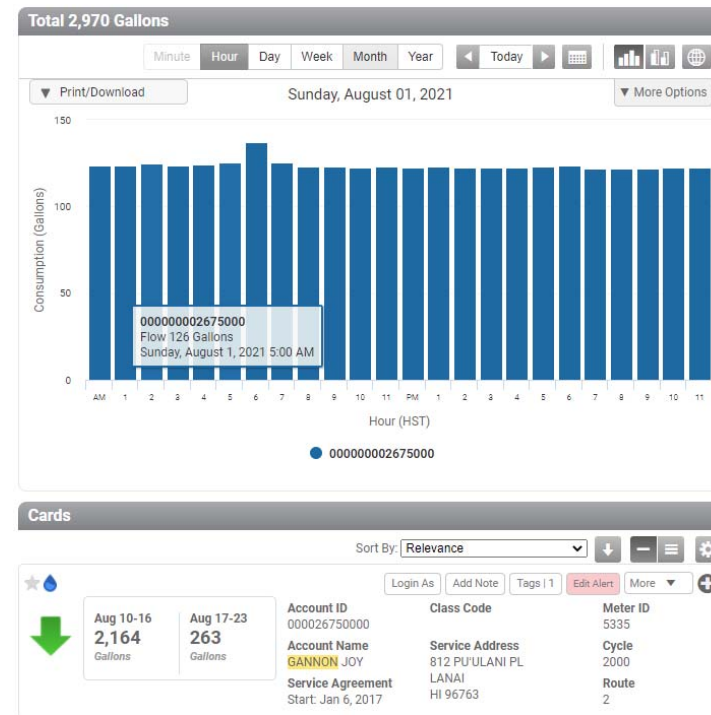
Total 2,970 Gallons

Minute Hour Day Week Month Year Today

▼ Print/Download

Sunday, August 01, 2021

▼ More Options

150
100
50
0

Consumption (Gallons)

000000002675000
Flow 126 Gallons
Sunday, August 1, 2021 5:00 AM

AM 1 2 3 4 5 6 7 8 9 10 11 PM 1 2 3 4 5 6 7 8 9 10 11

Hour (HST)

000000002675000

Cards

Sort By: Relevance

Login As Add Note Tags | 1 Edit Alert More ▼

Aug 10-16
2,164
Gallons

Aug 17-23
263
Gallons

Account ID
000026750000

Account Name
GANNON JOY

Service Agreement
Start: Jan 6, 2017

Class Code

Service Address
812 PU'ULANI PL
LANAI
HI 96763

Meter ID
5335

Cycle
2000

Route
2